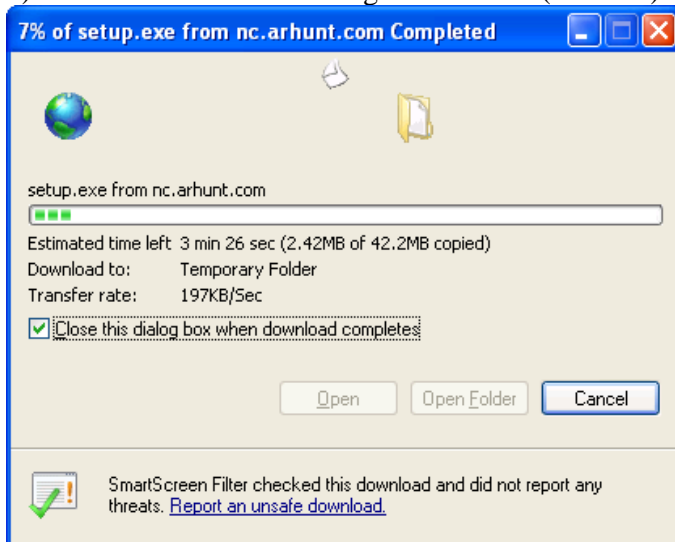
7% of setup.exe from nc.arhunt.com Completed

setup.exe from nc.arhunt.com

Estimated time left 3 min 26 sec (2.42MB of 42.2MB copied)
Download to: Temporary Folder
Transfer rate: 197KB/Sec

Close this dialog box when download completes

Open
Open Folder
Cancel

SmartScreen Filter checked this download and did not report any threats. Report an unsafe download.